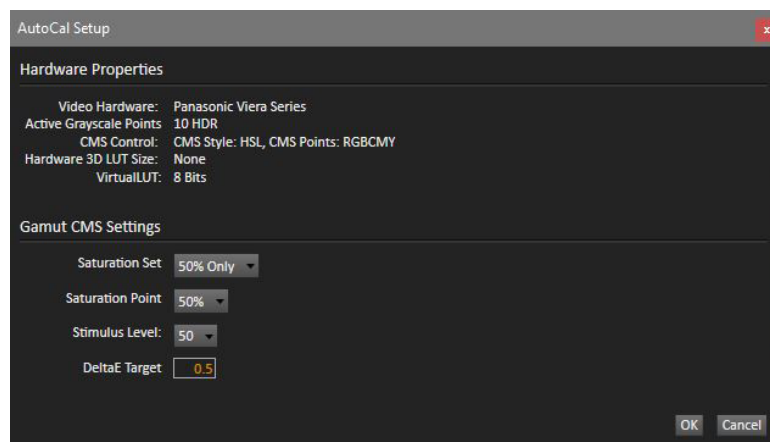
AutoCal Setup

x

Hardware Properties

Video Hardware: Panasonic Viera Series
Active Grayscale Points 10 HDR
CMS Control: CMS Style: HSL, CMS Points: RGBCMY
Hardware 3D LUT Size: None
VirtualLUT: 8 Bits

Gamut CMS Settings

Saturation Set 50% Only

Saturation Point 50%

Stimulus Level: 50

DeltaE Target 0.5

OK Cancel